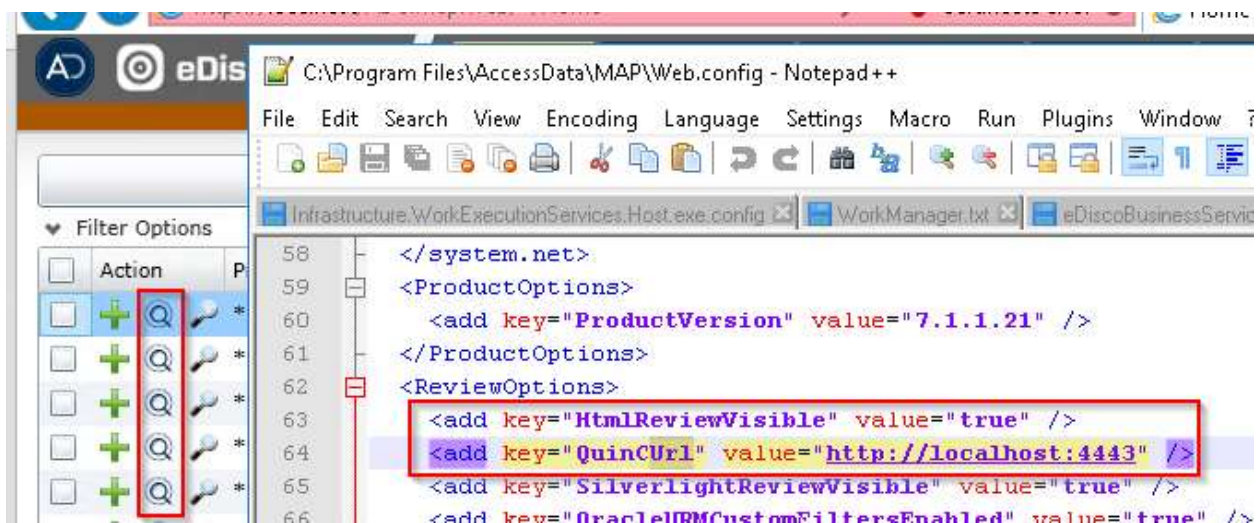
AD eDis

C:\Program Files\AccessData\MAP\Web.config - Notepad++

File Edit Search View Encoding Language Settings Macro Run Plugins Window ?

Infrastructure.WorkExecutionServices.Host.exe.config WorkManager.txt eDiscoBusinessServic

Filter Options

Action P

58 </system.net>
59 <ProductOptions>
60 <add key="ProductVersion" value="7.1.1.21" />
61 </ProductOptions>
62 <ReviewOptions>
63 <add key="HtmlReviewVisible" value="true" />
64 <add key="QuinCUrl" value="http://localhost:4443" />
65 <add key="SilverlightReviewVisible" value="true" />
66 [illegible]